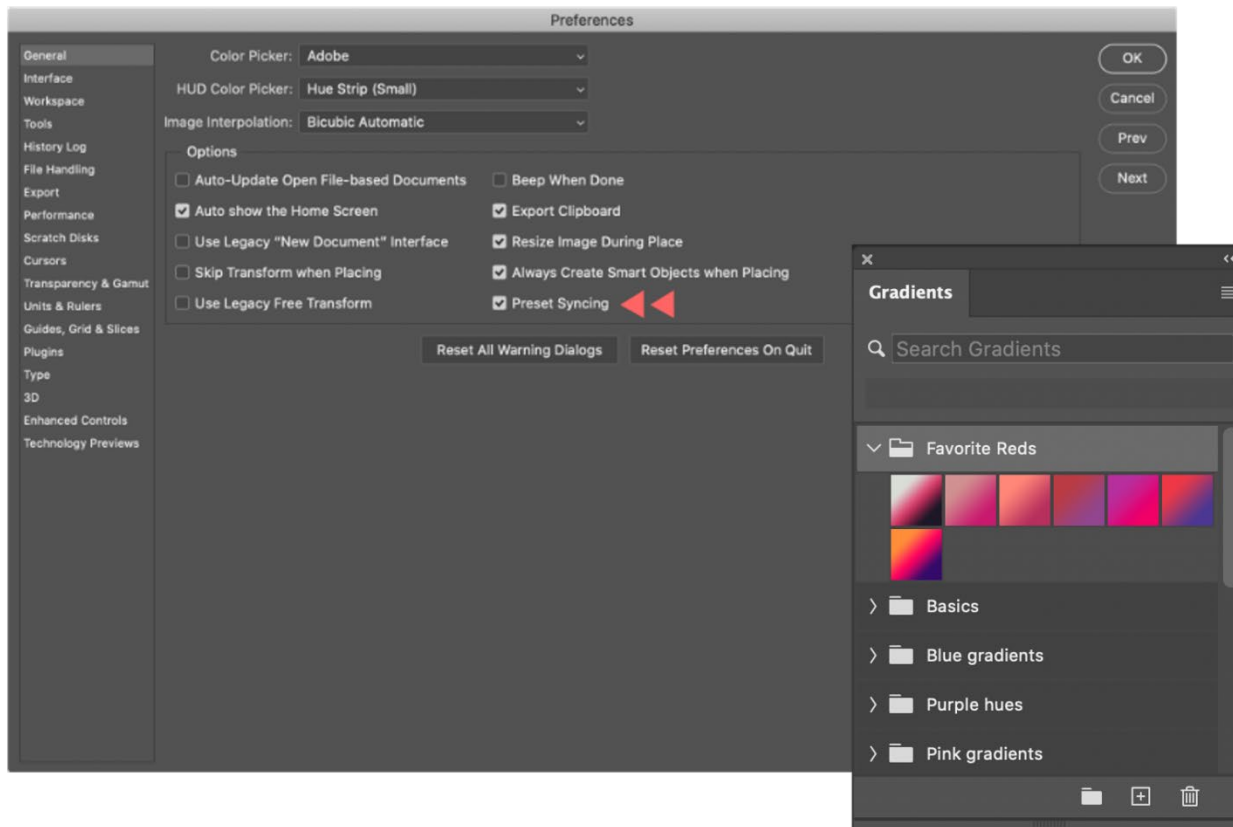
Preferences

General
Interface
Workspace
Tools
History Log
File Handling
Export
Performance
Scratch Disks
Cursors
Transparency & Gamut
Units & Rulers
Guides, Grid & Slices
Plugins
Type
3D
Enhanced Controls
Technology Previews

Color Picker: Adobe
HUD Color Picker: Hue Strip (Small)
Image Interpolation: Bicubic Automatic

Options
Auto-Update Open File-based Documents
Beep When Done
Auto show the Home Screen
Export Clipboard
Use Legacy "New Document" Interface
Resize Image During Place
Skip Transform when Placing
Always Create Smart Objects when Placing
Use Legacy Free Transform
Preset Syncing

Reset All Warning Dialogs
Reset Preferences On Quit

OK
Cancel
Prev
Next

Gradients
Search Gradients
Favorite Reds
Basics
Blue gradients
Purple hues
Pink gradients